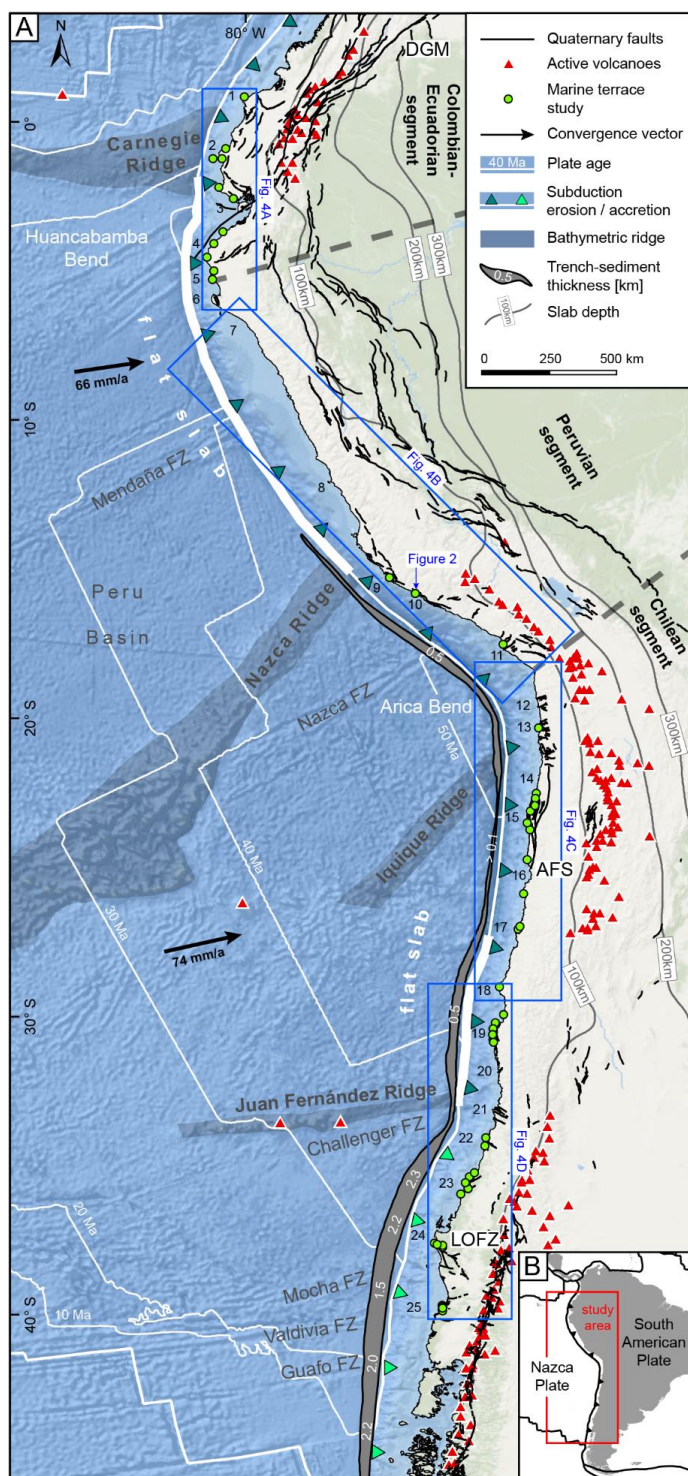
A

N

80° W

DGM

Colombian-Ecuadorian segment

Quaternary faults
Active volcanoes
Marine terrace study
Convergence vector
40 Ma Plate age
Subduction erosion / accretion
Bathymetric ridge
0.5 Trench-sediment thickness [km]
100km Slab depth

0 250 500 km

0°

Carnegie Ridge

Huancabamba Bend

Fig. 4A

1
2
3
4
5
6
7

200km
300km
100km

66 mm/a

flat slab

10° S

Peruvian segment

Fig. 4B

8

Mendaña FZ

Peru Basin

Nazca Ridge

Figure 2

9
10
0.5
11

Chilean segment

Nazca FZ

Arica Bend

20° S

50 Ma

12
13
14
15

Fig. 4C

300km

40 Ma

Iquique Ridge

0.1

16

AFS

30 Ma

74 mm/a

17

flat slab

200km

100km

18

30° S

0.5

19

20

21

Juan Fernández Ridge

Challenger FZ

22

Fig. 4D

23

2.3

20 Ma

2.2

24

LOFZ

1.5

Mocha FZ

25

40° S

10 Ma

Valdivia FZ

Guafo FZ

2.0

2.2

B

study area

South American Plate

Nazca Plate